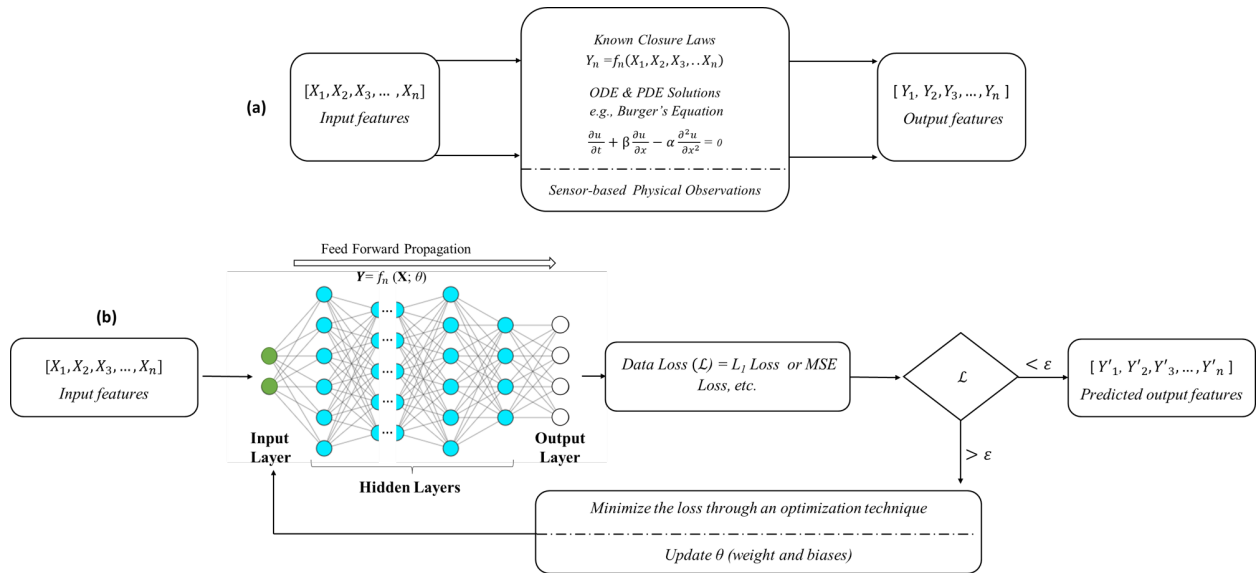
(a)

$[X_1, X_2, X_3, \dots, X_n]$
Input features

Known Closure Laws
$Y_n = f_n(X_1, X_2, X_3, ..X_n)$

ODE & PDE Solutions
e.g., Burger's Equation
$\frac{\partial u}{\partial t} + \beta \frac{\partial u}{\partial x} - \alpha \frac{\partial^2 u}{\partial x^2} = 0$

Sensor-based Physical Observations

$[Y_1, Y_2, Y_3, \dots, Y_n]$
Output features

(b)

Feed Forward Propagation
$Y = f_n(X; \theta)$

$[X_1, X_2, X_3, \dots, X_n]$
Input features

Input Layer

Hidden Layers

Output Layer

Data Loss ($\mathcal{L}$) = $L_1$ Loss or MSE Loss, etc.

$\mathcal{L}$

$< \varepsilon$

$> \varepsilon$

$[Y'_1, Y'_2, Y'_3, \dots, Y'_n]$
Predicted output features

Minimize the loss through an optimization technique

Update $\theta$ (weight and biases)